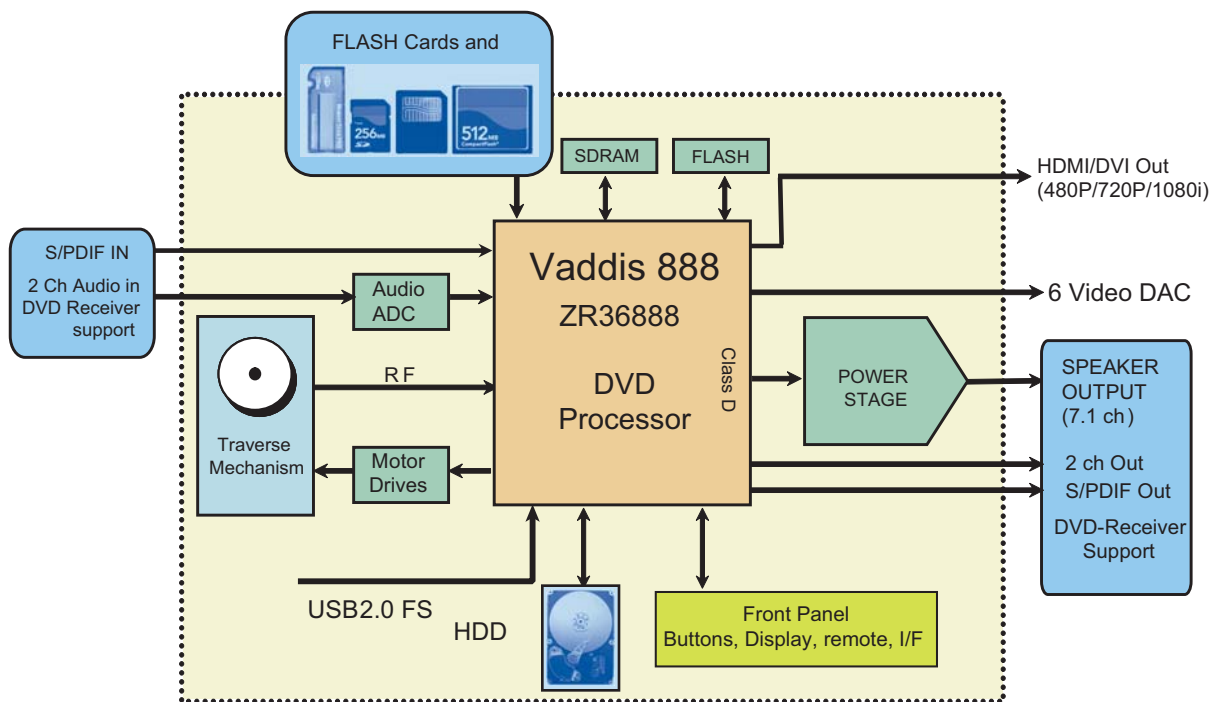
FLASH Cards and

256MB

512MB CompactFlash

SDRAM

FLASH

HDMI/DVI Out
(480P/720P/1080i)

S/PDIF IN

2 Ch Audio in
DVD Receiver support

Audio ADC

Vaddis 888
ZR36888
DVD Processor

Class D

6 Video DAC

RF

POWER STAGE

SPEAKER OUTPUT
(7.1 ch)

Traverse Mechanism

Motor Drives

2 ch Out
S/PDIF Out

DVD-Receiver Support

USB2.0 FS

HDD

Front Panel
Buttons, Display, remote, I/F